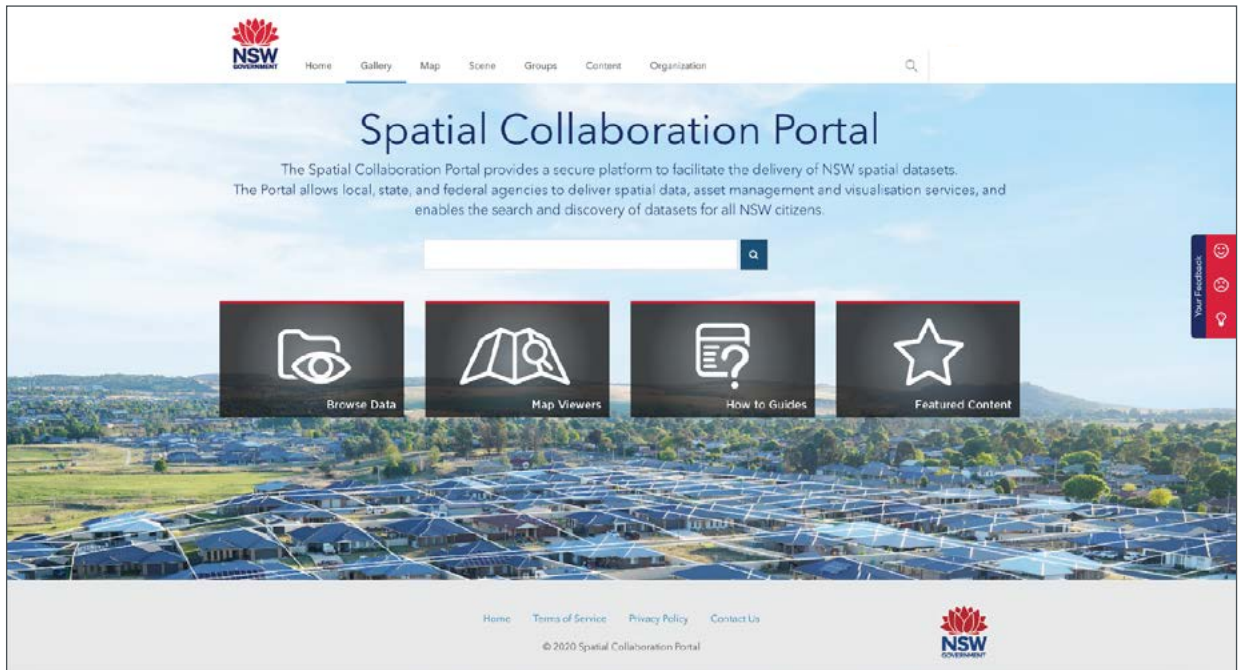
NSW GOVERNMENT

Home Gallery Map Scene Groups Content Organization

Spatial Collaboration Portal

The Spatial Collaboration Portal provides a secure platform to facilitate the delivery of NSW spatial datasets. The Portal allows local, state, and federal agencies to deliver spatial data, asset management and visualisation services, and enables the search and discovery of datasets for all NSW citizens.

Browse Data

Map Viewers

How to Guides

Featured Content

Your Feedback

Home Terms of Service Privacy Policy Contact Us

© 2020 Spatial Collaboration Portal

NSW GOVERNMENT